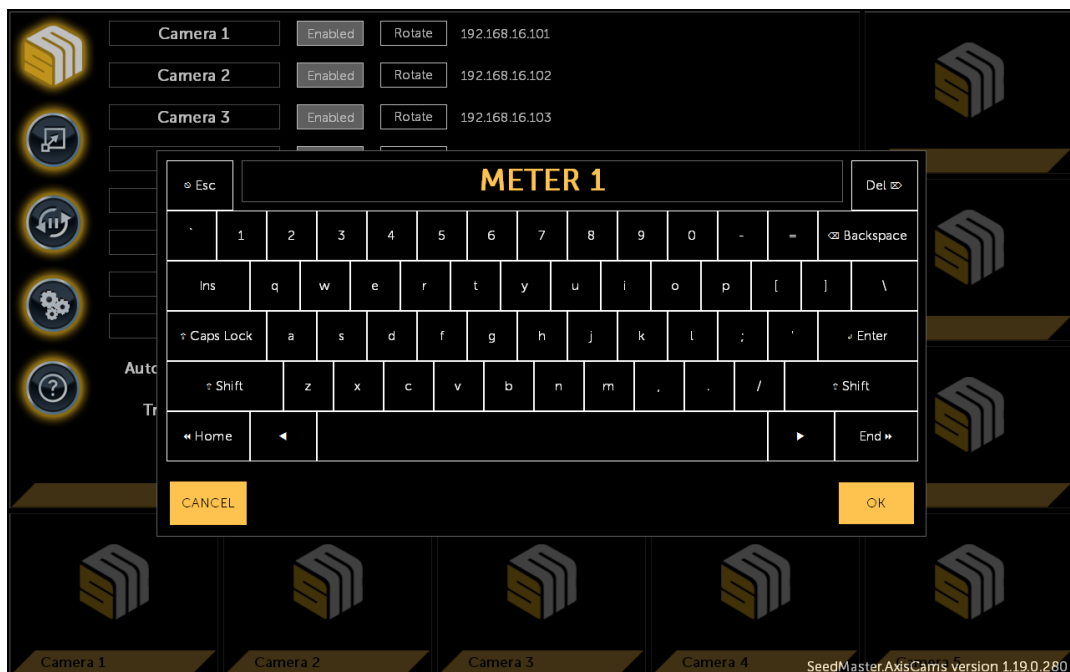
Camera 1 Enabled Rotate 192.168.16.101
Camera 2 Enabled Rotate 192.168.16.102
Camera 3 Enabled Rotate 192.168.16.103

Auto
Tr

Esc
METER 1
Del

` 1 2 3 4 5 6 7 8 9 0 - = Backspace
Ins q w e r t y u i o p [ ] \
Caps Lock a s d f g h j k l ; ' Enter
Shift z x c v b n m , . / Shift
Home ◄ ► End

CANCEL
OK

Camera 1
Camera 2
Camera 3
Camera 4
SeedMaster.AxisCams version 1.19.0.280